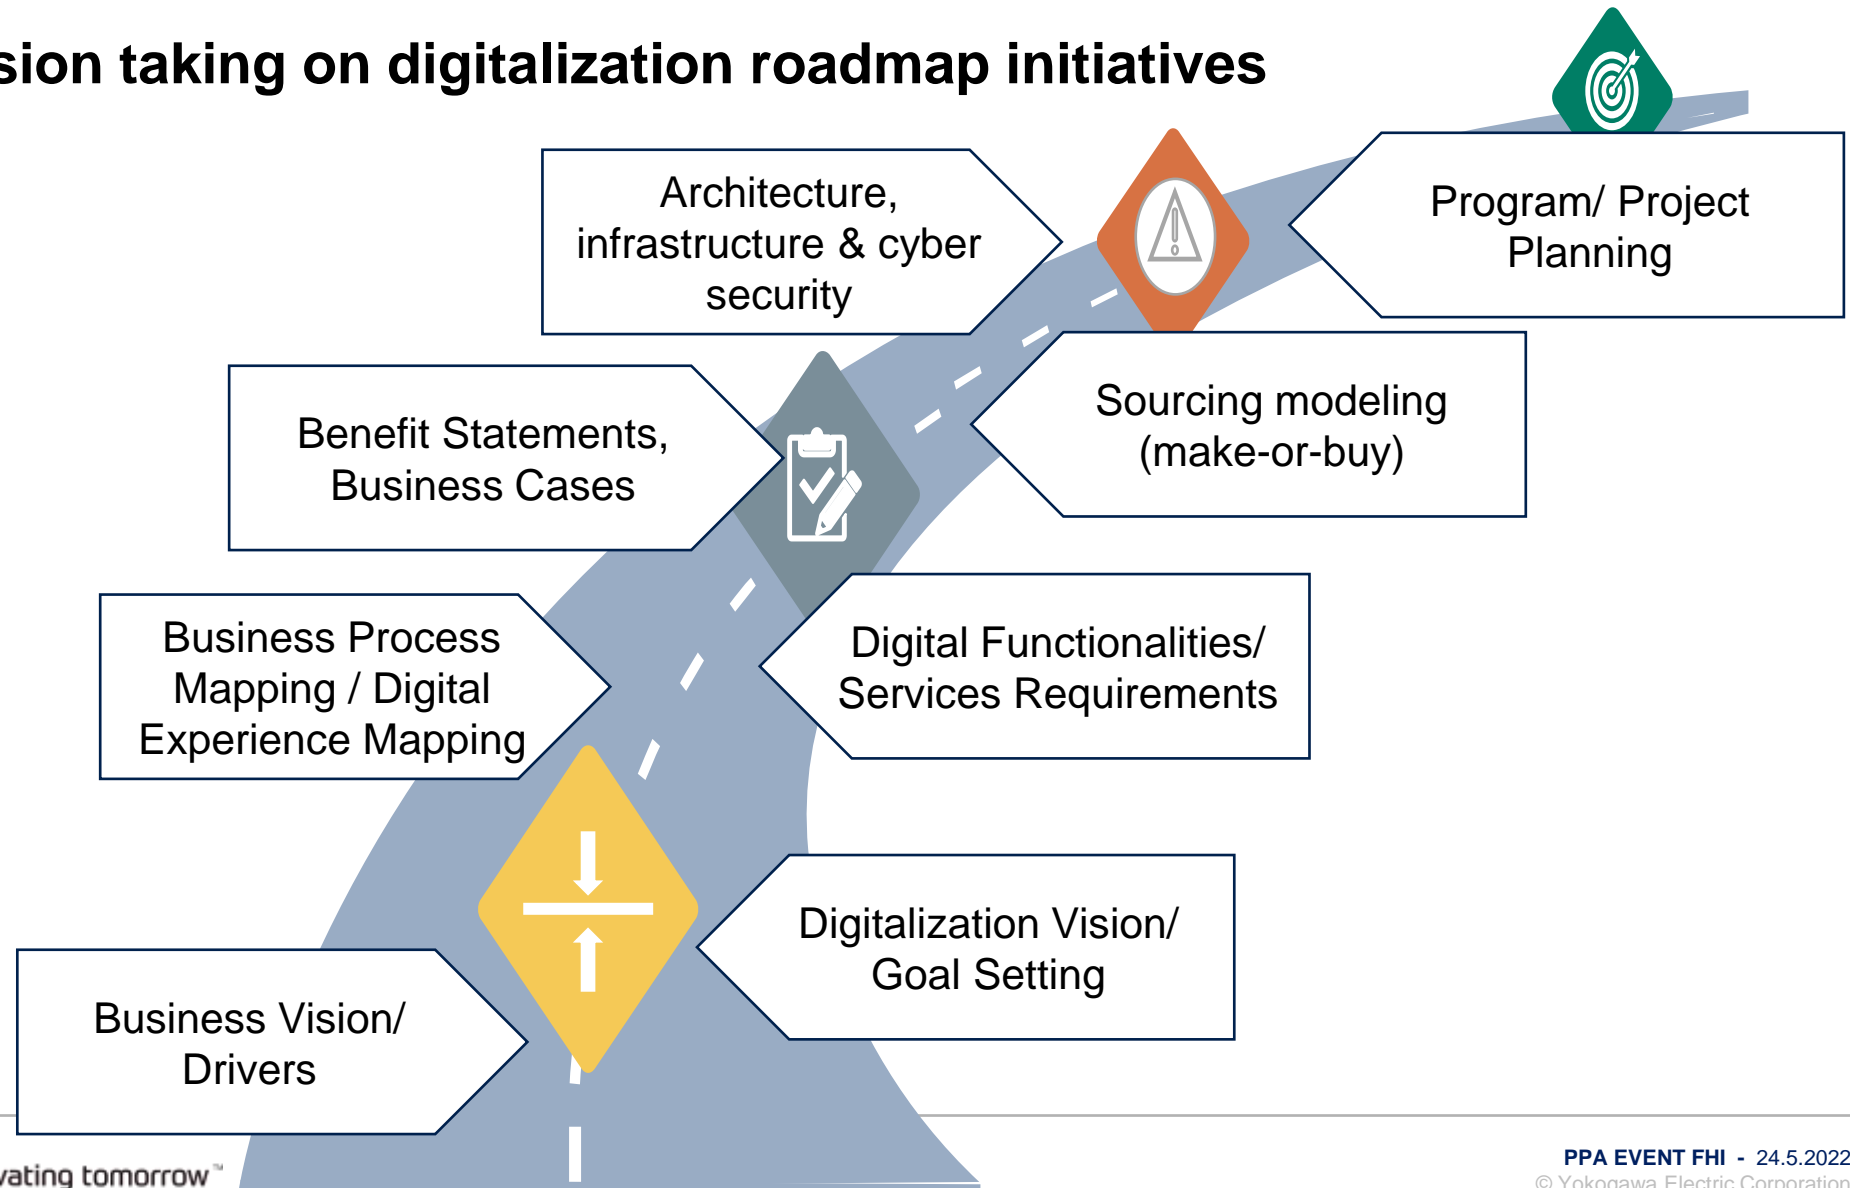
sion taking on digitalization roadmap initiatives

Architecture, infrastructure & cyber security

Program/ Project Planning

Benefit Statements, Business Cases

Sourcing modeling (make-or-buy)

Business Process Mapping / Digital Experience Mapping

Digital Functionalities/ Services Requirements

Digitalization Vision/ Goal Setting

Business Vision/ Drivers

vating tomorrow™

PPA EVENT FHI - 24.5.2022

© Yokogawa Electric Corporation